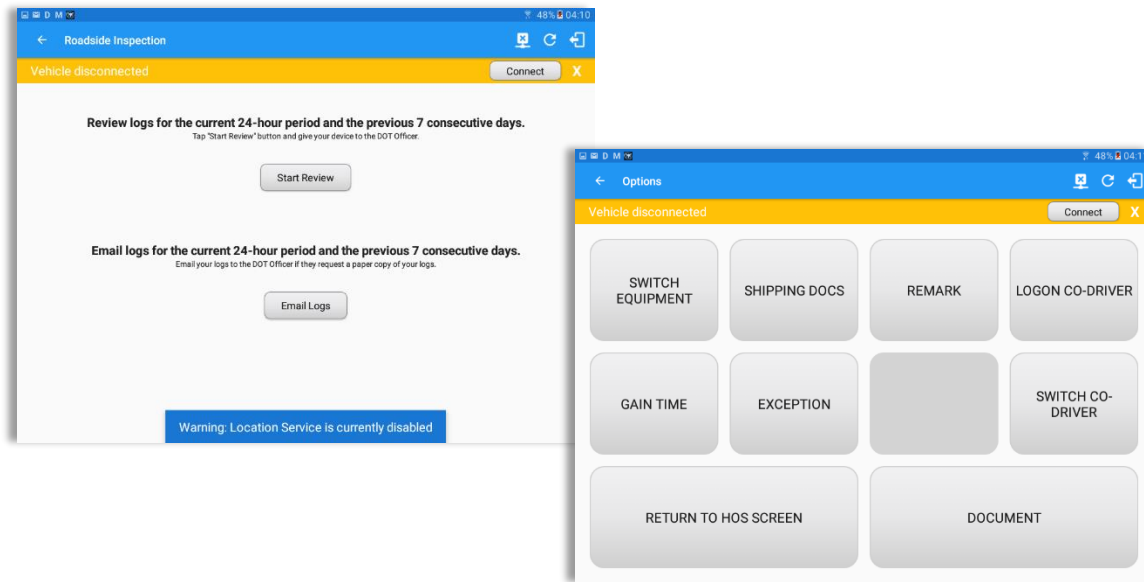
D M 48% 04:10

Roadside Inspection

Vehicle disconnected

Connect

X

Review logs for the current 24-hour period and the previous 7 consecutive days.

Tap "Start Review" button and give your device to the DOT Officer.

Start Review

Email logs for the current 24-hour period and the previous 7 consecutive days.

Email your logs to the DOT Officer if they request a paper copy of your logs.

Email Logs

Warning: Location Service is currently disabled

D M 48% 04:1

Options

Vehicle disconnected

Connect

X

SWITCH EQUIPMENT

SHIPPING DOCS

REMARK

LOGON CO-DRIVER

GAIN TIME

EXCEPTION

SWITCH CO-DRIVER

RETURN TO HOS SCREEN

DOCUMENT